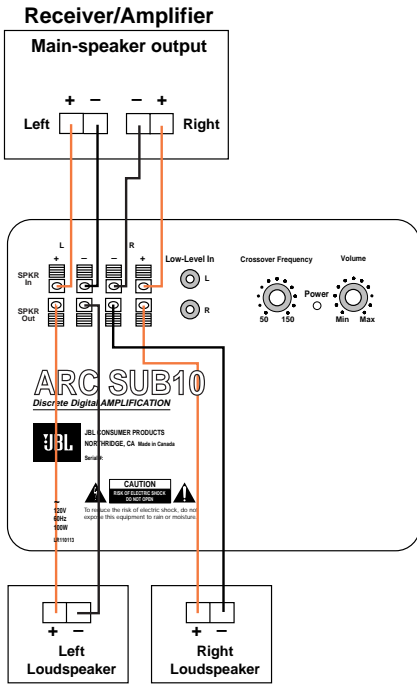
Receiver/Amplifier
Main-speaker output
+ −
Left
− +
Right

L
+ −
R
− +
SPKR In
SPKR Out
Low-Level In
L
R
Crossover Frequency
50 150
Power
Volume
Min Max

ARC SUB10
Discrete Digital AMPLIFICATION
JBL
JBL CONSUMER PRODUCTS
NORTHRIDGE, CA Made in Canada
Serial#:
CAUTION
RISK OF ELECTRIC SHOCK
DO NOT OPEN
To reduce the risk of electric shock, do not expose this equipment to rain or moisture.
120V
60Hz
100W
LR110113

+ −
Left
Loudspeaker
+ −
Right
Loudspeaker